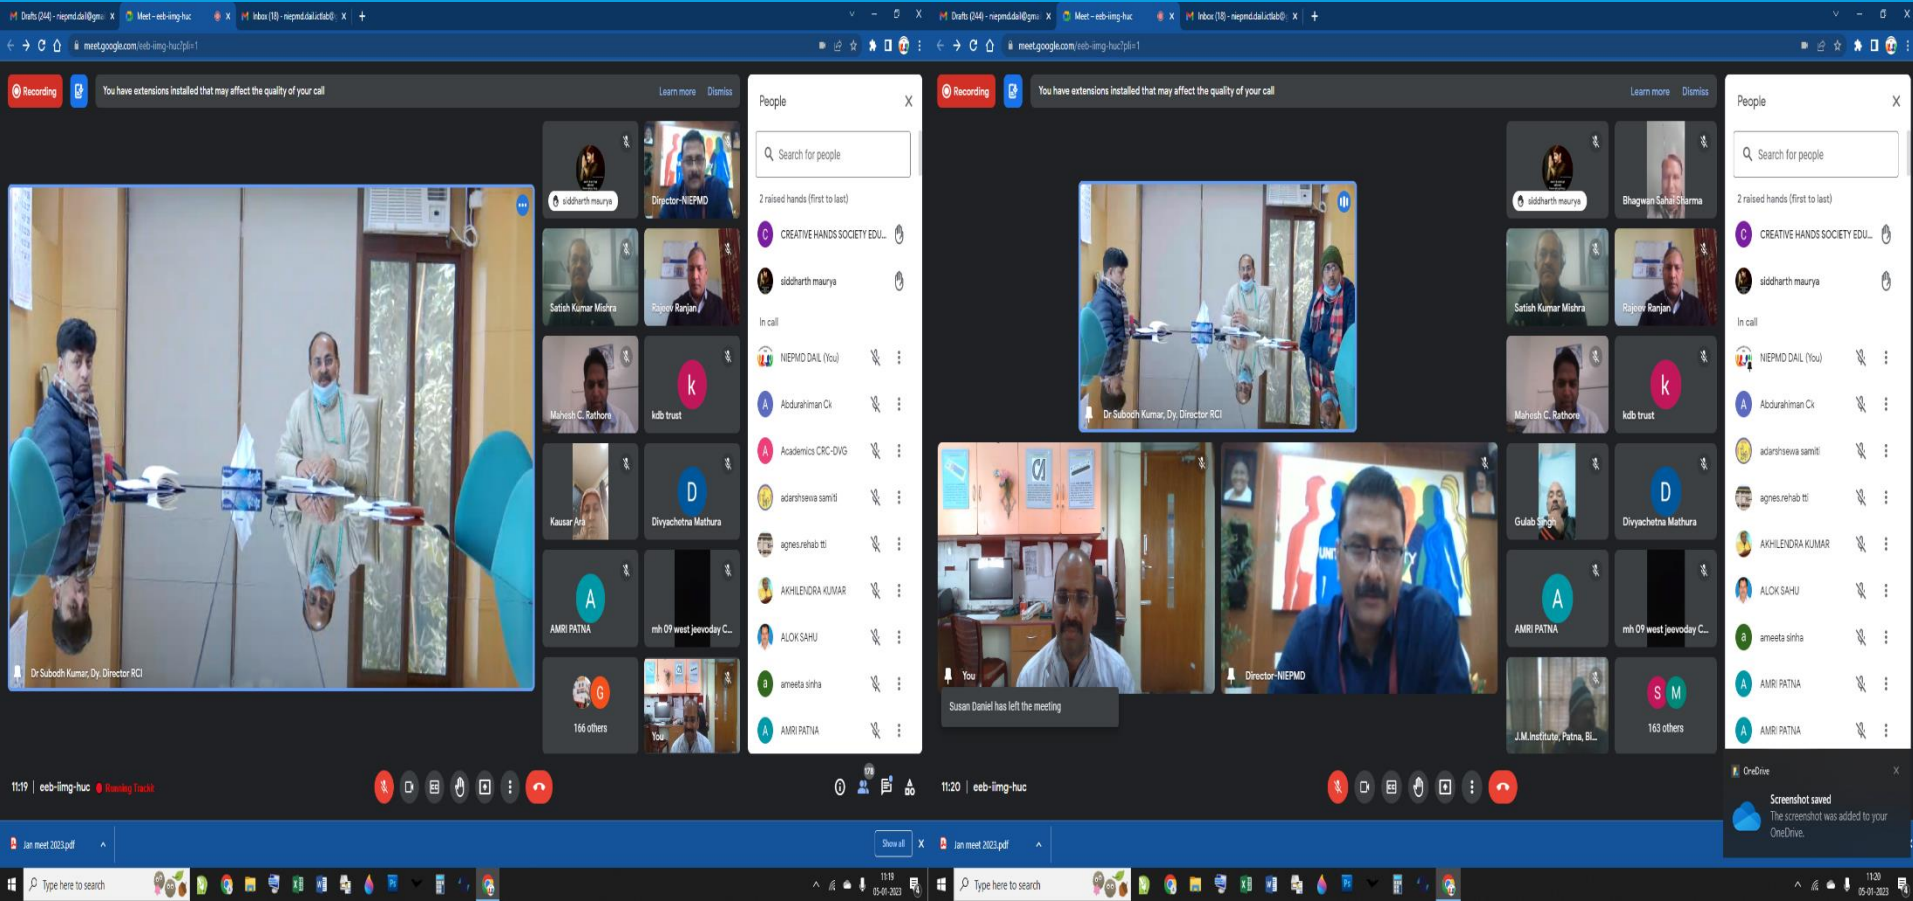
Drafts (244) - niepmd.dail@gm... Meet - eeb-iimg-huc Inbox (18) - niepmd.dail.ictlab@...

meet.google.com/eeb-iimg-huc?pli=1

Recording You have extensions installed that may affect the quality of your call Learn more Dismiss

People

Search for people

2 raised hands (first to last)

CREATIVE HANDS SOCIETY EDU...

siddharth maurya

In call

NIEPMD DAIL (You)

Abdurahiman Ck

Academics CRC-DVG

adarshsewa samiti

agnes.rehab tt

AKHILENDRA KUMAR

ALOK SAHU

ameeta sinha

AMRI PATNA

siddharth maurya

Director-NIEPMD

Satish Kumar Mishra

Rajeev Ranjan

Mahesh C. Rathore

kdb trust

Kausar Ara

Divyachetna Mathura

AMRI PATNA

mh 09 west jeevoday C...

166 others

You

Dr Subodh Kumar, Dy. Director RCI

11:19 | eeb-iimg-huc

Jan meet 2023.pdf

Show all

Type here to search

11:19 05-01-2023

Drafts (244) - niepmd.dail@gm... Meet - eeb-iimg-huc Inbox (18) - niepmd.dail.ictlab@...

meet.google.com/eeb-iimg-huc?pli=1

Recording You have extensions installed that may affect the quality of your call Learn more Dismiss

People

Search for people

2 raised hands (first to last)

CREATIVE HANDS SOCIETY EDU...

siddharth maurya

In call

NIEPMD DAIL (You)

Abdurahiman Ck

adarshsewa samiti

agnes.rehab tt

AKHILENDRA KUMAR

ALOK SAHU

ameeta sinha

AMRI PATNA

AMRI PATNA

siddharth maurya

Bhagwan Sahai Sharma

Satish Kumar Mishra

Rajeev Ranjan

Mahesh C. Rathore

kdb trust

Gulab Singh

Divyachetna Mathura

AMRI PATNA

mh 09 west jeevoday C...

J.M.Institute, Patna, Bi...

163 others

Dr Subodh Kumar, Dy. Director RCI

You

Director-NIEPMD

Susan Daniel has left the meeting

11:20 | eeb-iimg-huc

OneDrive

Screenshot saved

The screenshot was added to your OneDrive.

Jan meet 2023.pdf

Type here to search

11:20 05-01-2023